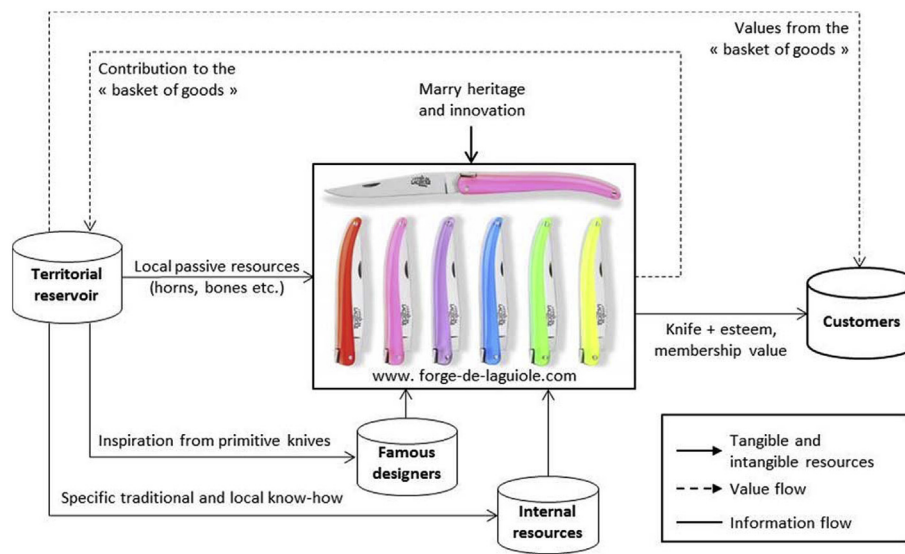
Values from the « basket of goods »

Contribution to the « basket of goods »

Marry heritage and innovation

Territorial reservoir

Local passive resources (horns, bones etc.)

www. forge-de-laguiole.com

Knife + esteem, membership value

Customers

Inspiration from primitive knives

Famous designers

Specific traditional and local know-how

Internal resources

Tangible and intangible resources

Value flow

Information flow